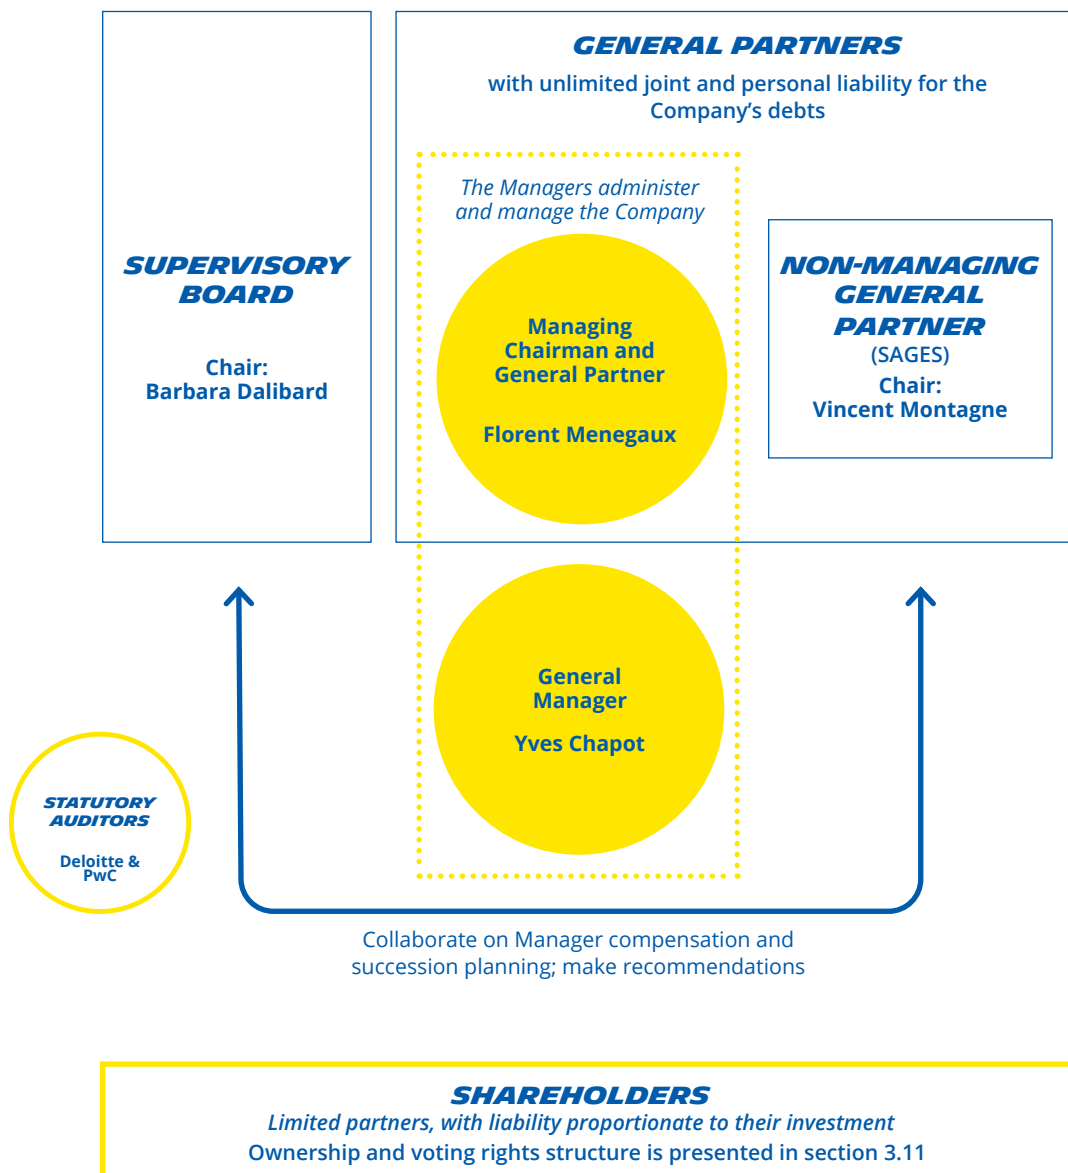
SUPERVISORY BOARD

Chair:
Barbara Dalibard

GENERAL PARTNERS

with unlimited joint and personal liability for the Company's debts

The Managers administer and manage the Company

Managing Chairman and General Partner

Florent Menegaux

NON-MANAGING GENERAL PARTNER
(SAGES)
Chair:
Vincent Montagne

General Manager

Yves Chapot

STATUTORY AUDITORS

Deloitte & PwC

Collaborate on Manager compensation and succession planning; make recommendations

SHAREHOLDERS
Limited partners, with liability proportionate to their investment
Ownership and voting rights structure is presented in section 3.11